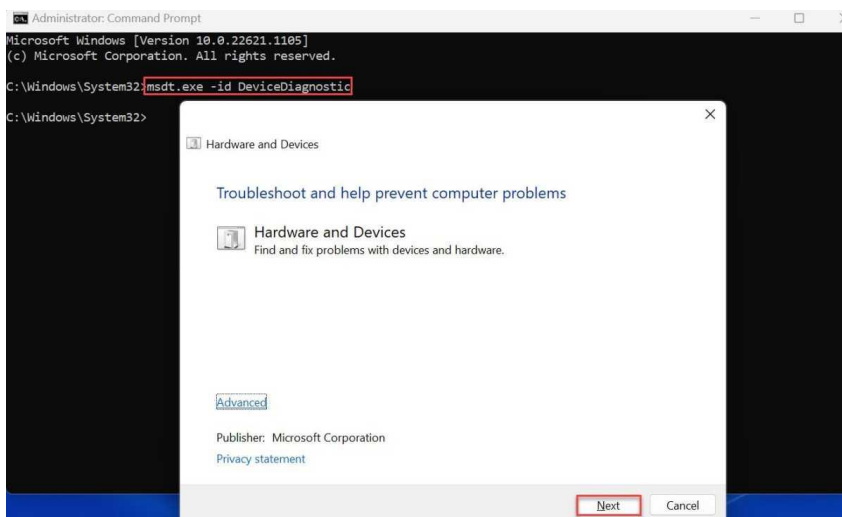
Administrator: Command Prompt

Microsoft Windows [Version 10.0.22621.1105]
(c) Microsoft Corporation. All rights reserved.

C:\Windows\System32>msdt.exe -id DeviceDiagnostic

C:\Windows\System32>

Hardware and Devices

Troubleshoot and help prevent computer problems

Hardware and Devices
Find and fix problems with devices and hardware.

Advanced

Publisher: Microsoft Corporation
Privacy statement

Next Cancel